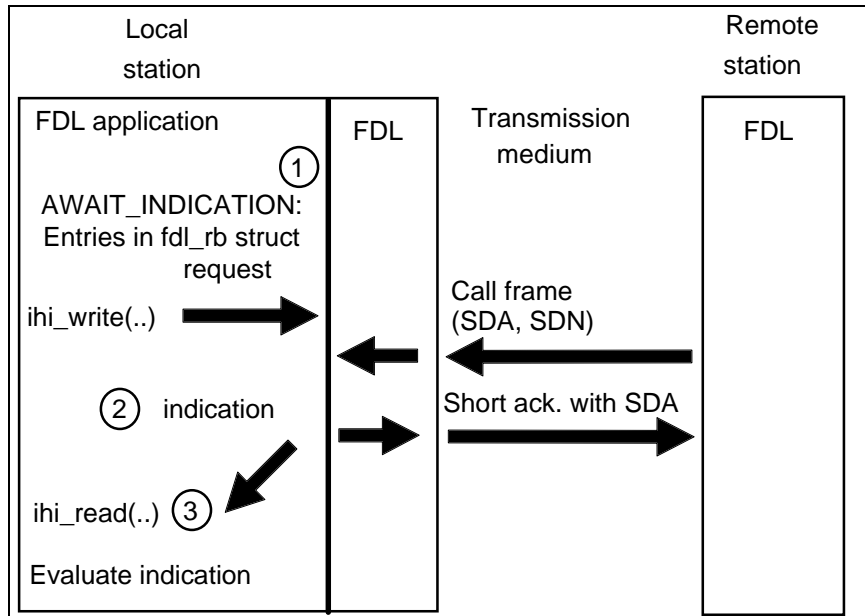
Local station

Remote station

FDL application

FDL

Transmission medium

FDL

1

AWAIT_INDICATION: Entries in fdl_rb struct request

ihi_write(..)

Call frame (SDA, SDN)

2 indication

Short ack. with SDA

ihi_read(..) 3

Evaluate indication